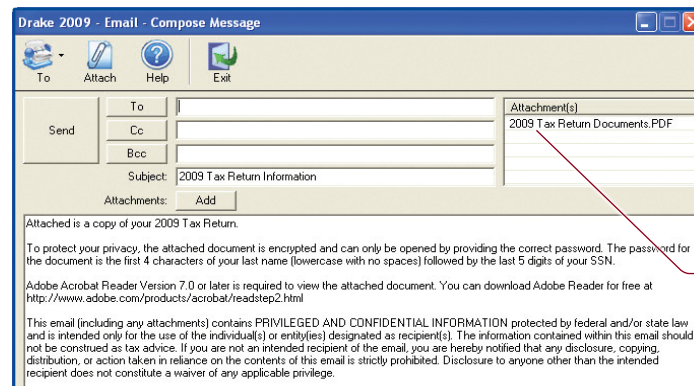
Drake 2009 - Email - Compose Message

To Attach Help Exit

Send
To
Cc
Bcc
Subject: 2009 Tax Return Information
Attachments: Add

Attachment(s)
2009 Tax Return Documents.PDF

Attached is a copy of your 2009 Tax Return.

To protect your privacy, the attached document is encrypted and can only be opened by providing the correct password. The password for the document is the first 4 characters of your last name (lowercase with no spaces) followed by the last 5 digits of your SSN.

Adobe Acrobat Reader Version 7.0 or later is required to view the attached document. You can download Adobe Reader for free at http://www.adobe.com/products/acrobat/readstep2.html

This email (including any attachments) contains PRIVILEGED AND CONFIDENTIAL INFORMATION protected by federal and/or state law and is intended only for the use of the individual(s) or entity(ies) designated as recipient(s). The information contained within this email should not be construed as tax advice. If you are not an intended recipient of the email, you are hereby notified that any disclosure, copying, distribution, or action taken in reliance on the contents of this email is strictly prohibited. Disclosure to anyone other than the intended recipient does not constitute a waiver of any applicable privilege.